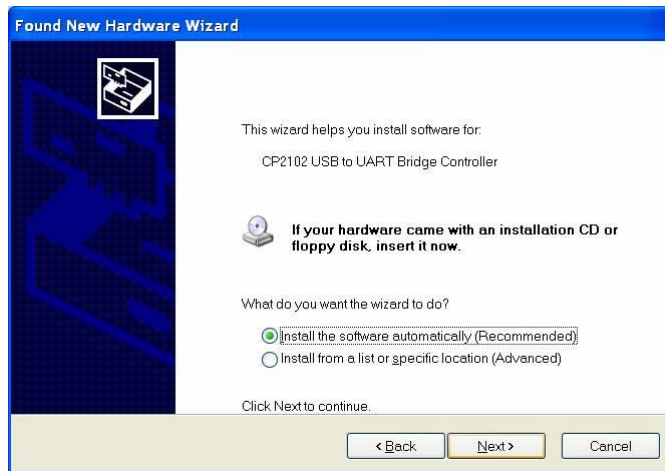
Found New Hardware Wizard

This wizard helps you install software for:

CP2102 USB to UART Bridge Controller

If your hardware came with an installation CD or floppy disk, insert it now.

What do you want the wizard to do?

Install the software automatically (Recommended)

Install from a list or specific location (Advanced)

Click Next to continue.

< Back

Next >

Cancel